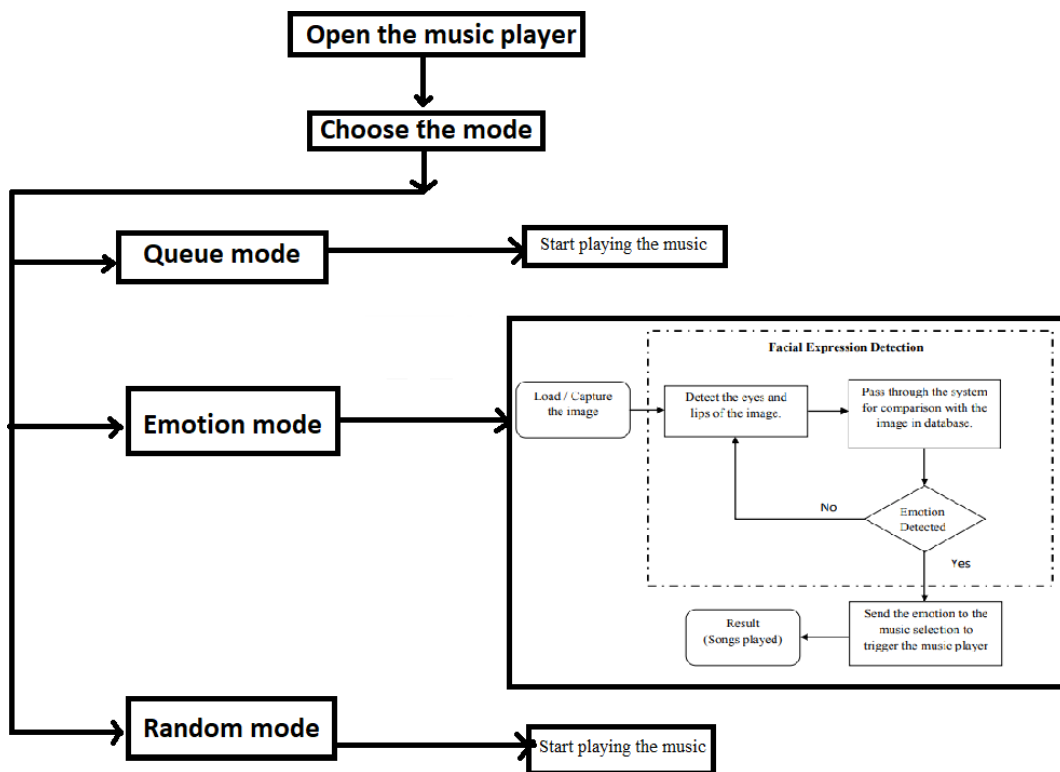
Open the music player

Choose the mode

Queue mode

Start playing the music

Emotion mode

Facial Expression Detection

Load / Capture the image

Detect the eyes and lips of the image.

Pass through the system for comparison with the image in database.

Emotion Detected

No

Yes

Send the emotion to the music selection to trigger the music player

Result (Songs played)

Random mode

Start playing the music